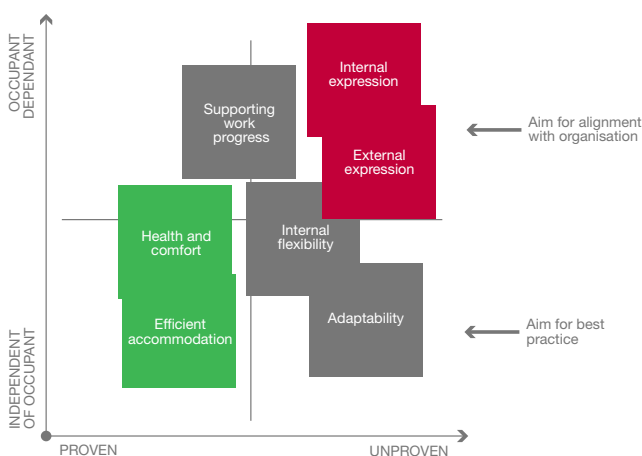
OCCUPANT DEPENDANT

INDEPENDENT OF OCCUPANT

Supporting work progress

Internal expression

External expression

Aim for alignment with organisation

Health and comfort

Internal flexibility

Efficient accommodation

Adaptability

Aim for best practice

PROVEN

UNPROVEN